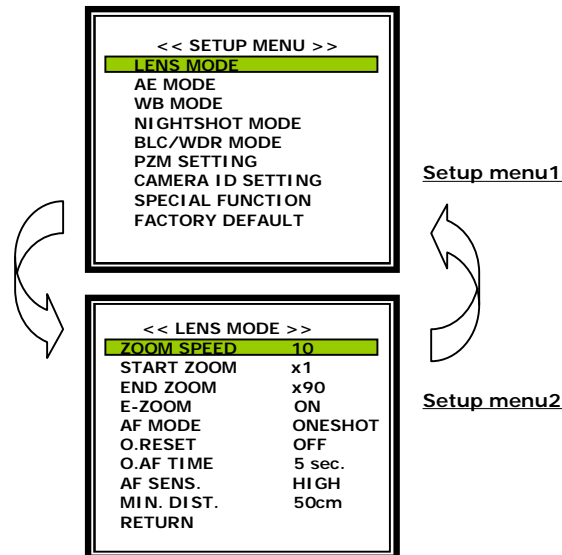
<< SETUP MENU >>
LENS MODE
AE MODE
WB MODE
NIGHTSHOT MODE
BLC/WDR MODE
PZM SETTING
CAMERA ID SETTING
SPECIAL FUNCTION
FACTORY DEFAULT

Setup menu1

<< LENS MODE >>
| | |
|---|---|
| ZOOM SPEED | 10 |
| START ZOOM | x1 |
| END ZOOM | x90 |
| E-ZOOM | ON |
| AF MODE | ONESHOT |
| O.RESET | OFF |
| O.AF TIME | 5 sec. |
| AF SENS. | HIGH |
| MIN. DIST. | 50cm |
| RETURN | |

Setup menu2